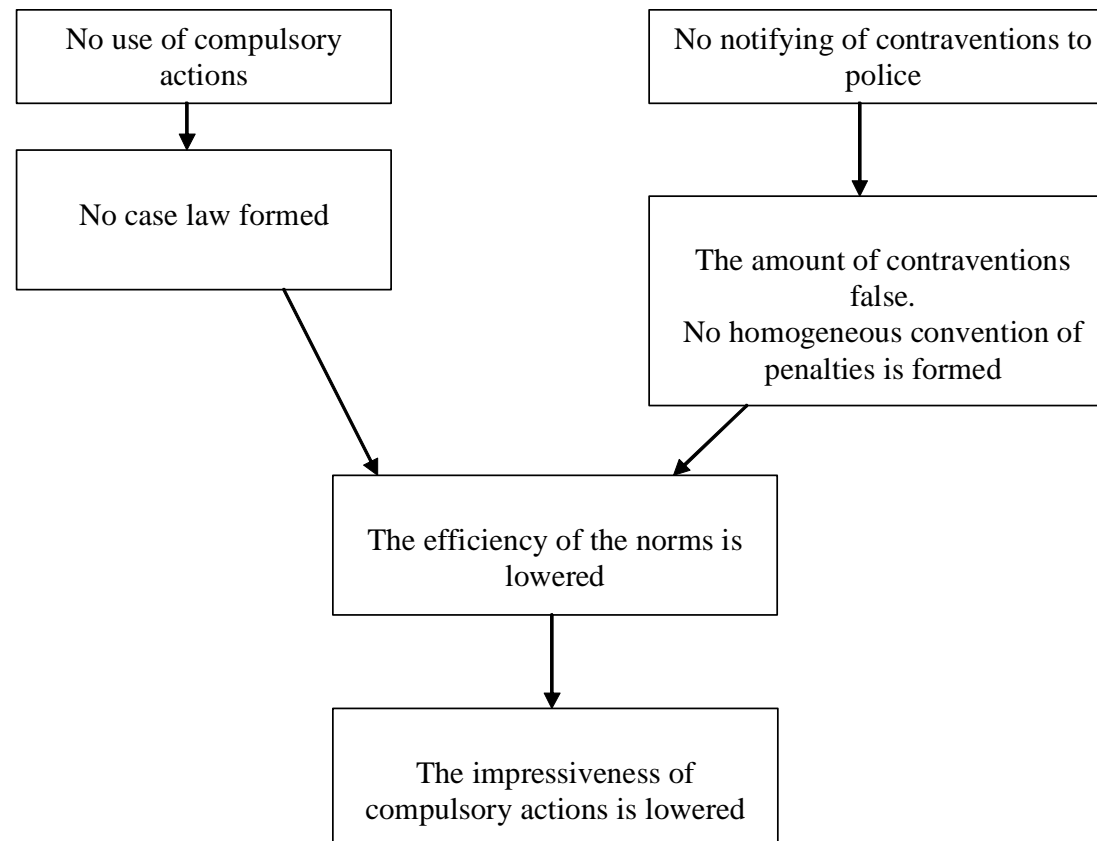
No use of compulsory actions

No notifying of contraventions to police

No case law formed

The amount of contraventions false.
No homogeneous convention of penalties is formed

The efficiency of the norms is lowered

The impressiveness of compulsory actions is lowered